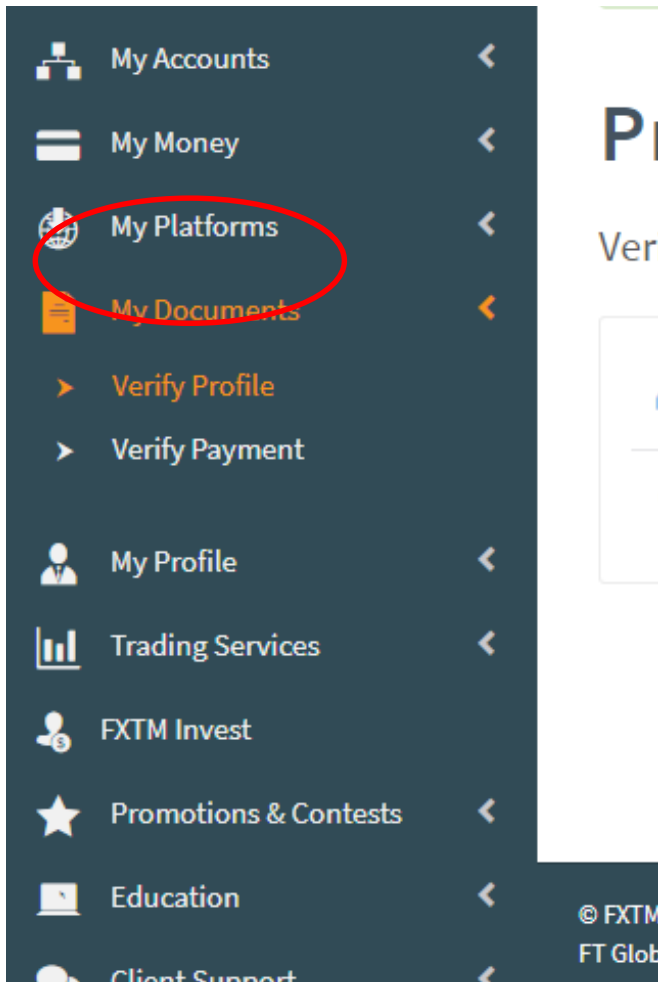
My Accounts

My Money

My Platforms

My Documents

Verify Profile

Verify Payment

My Profile

Trading Services

FXTM Invest

Promotions & Contests

Education

Client Support

Pr

Ver

© FXTM

FT Glob